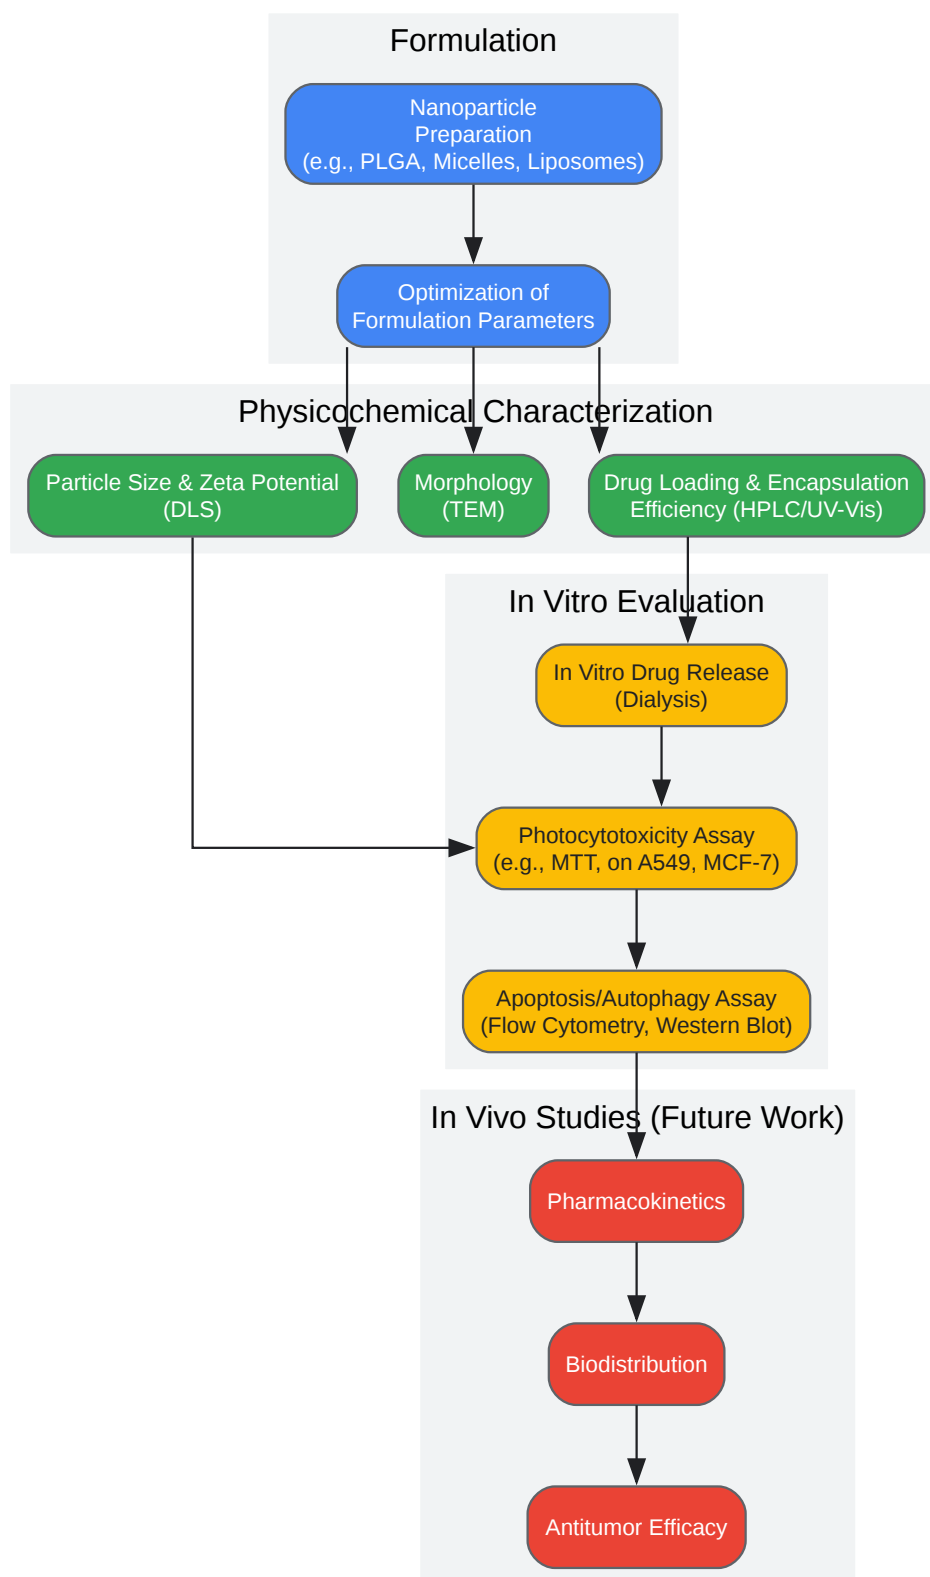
Formulation

Nanoparticle Preparation (e.g., PLGA, Micelles, Liposomes)

Optimization of Formulation Parameters

Physicochemical Characterization

Particle Size & Zeta Potential (DLS)

Morphology (TEM)

Drug Loading & Encapsulation Efficiency (HPLC/UV-Vis)

In Vitro Evaluation

In Vitro Drug Release (Dialysis)

Photocytotoxicity Assay (e.g., MTT, on A549, MCF-7)

Apoptosis/Autophagy Assay (Flow Cytometry, Western Blot)

In Vivo Studies (Future Work)

Pharmacokinetics

Biodistribution

Antitumor Efficacy